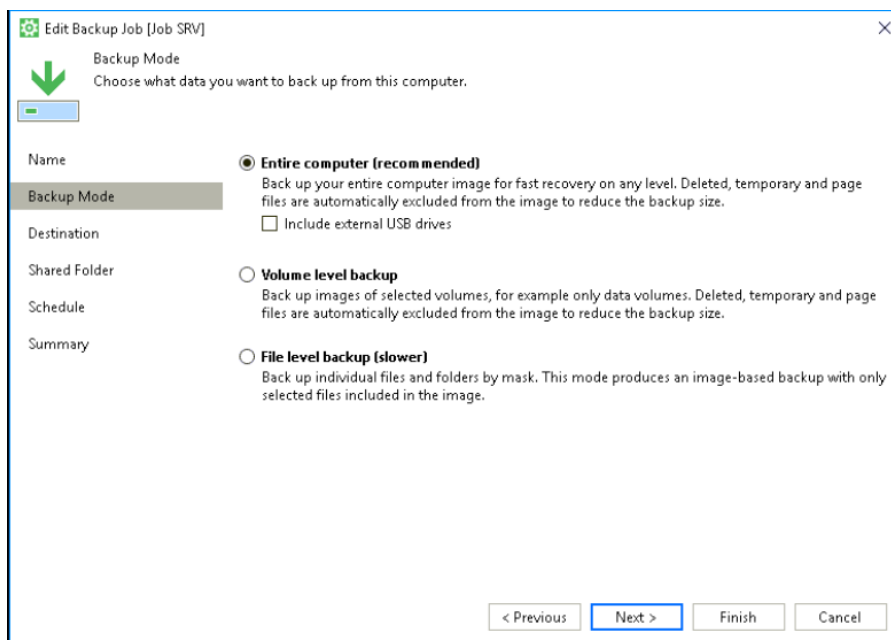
Edit Backup Job [Job SRV]

Backup Mode
Choose what data you want to back up from this computer.

Name
Backup Mode
Destination
Shared Folder
Schedule
Summary

Entire computer (recommended)
Back up your entire computer image for fast recovery on any level. Deleted, temporary and page files are automatically excluded from the image to reduce the backup size.
Include external USB drives

Volume level backup
Back up images of selected volumes, for example only data volumes. Deleted, temporary and page files are automatically excluded from the image to reduce the backup size.

File level backup (slower)
Back up individual files and folders by mask. This mode produces an image-based backup with only selected files included in the image.

< Previous
Next >
Finish
Cancel